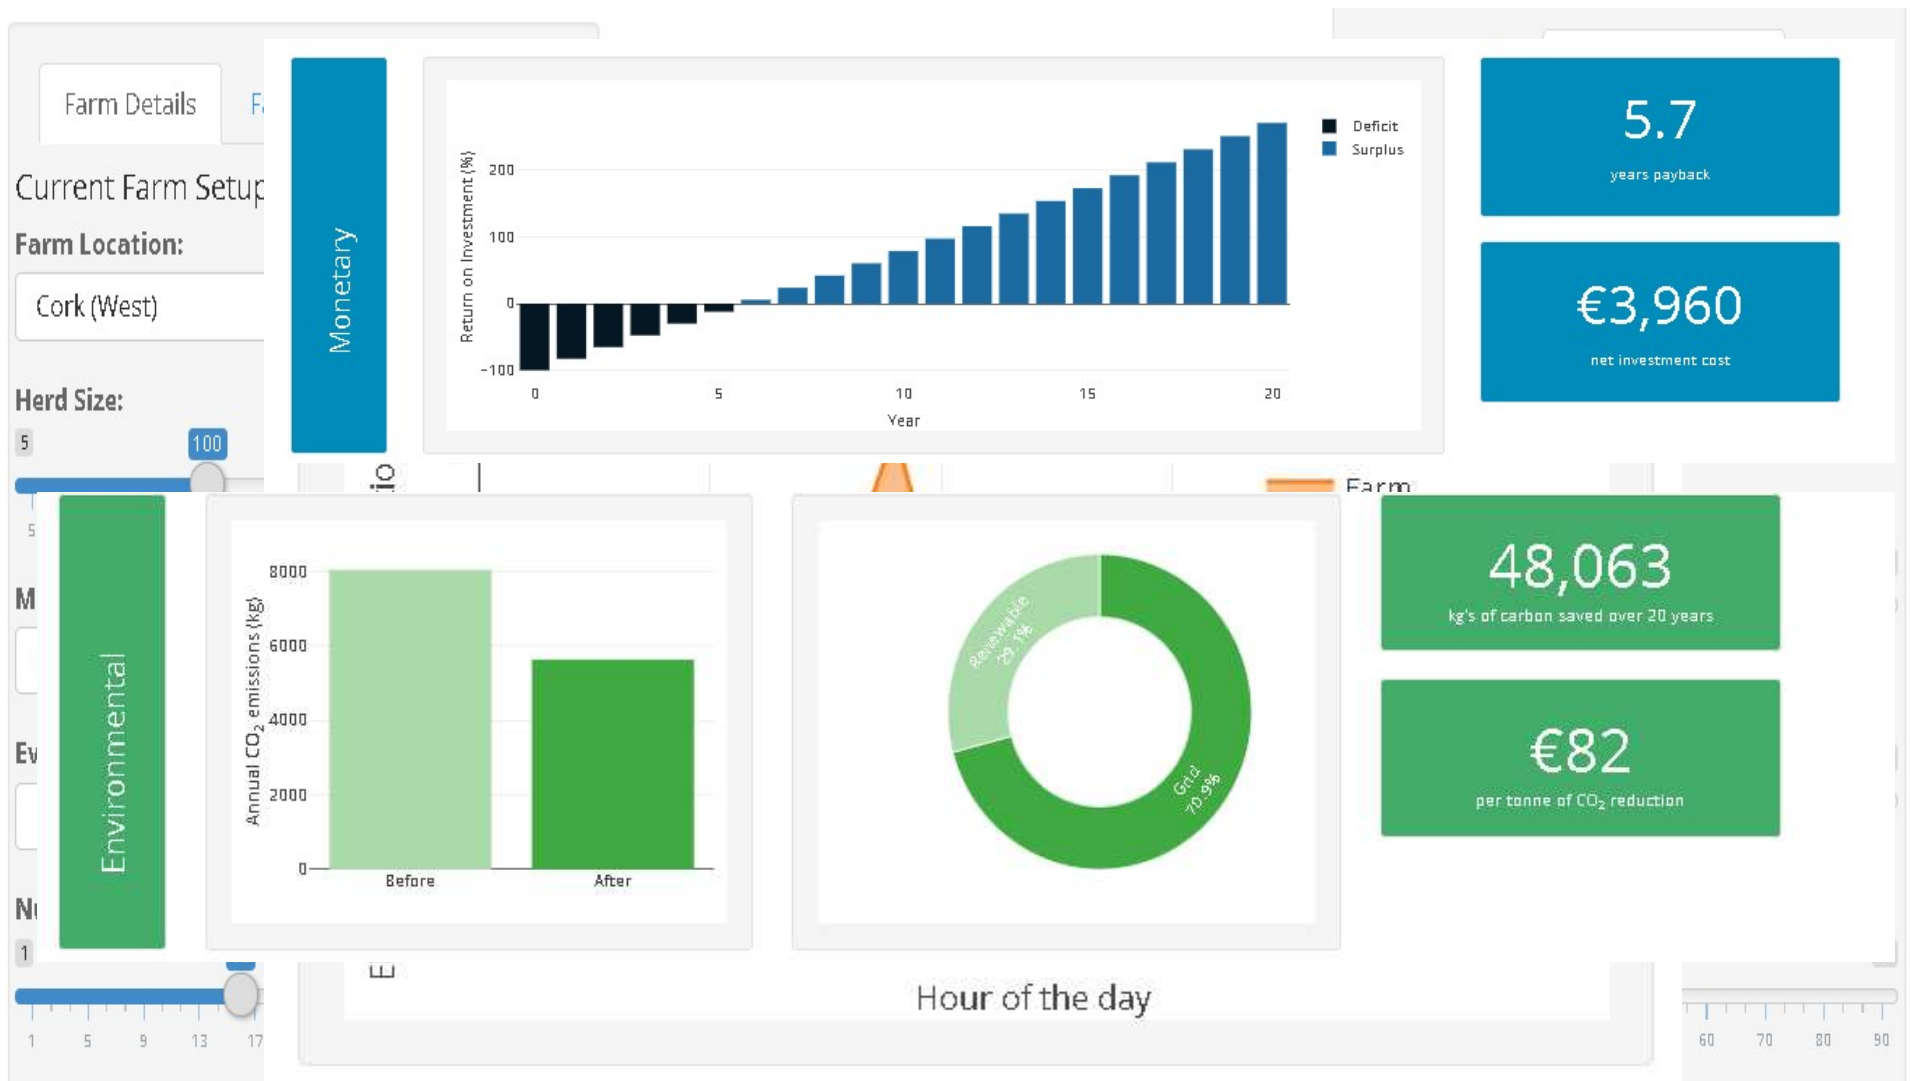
Farm Details

F

Current Farm Setup

Farm Location:

Cork (West)

Herd Size:

5

100

Monetary

Return on Investment (%)

200

100

0

−100

0

5

10

15

20

Year

Deficit

Surplus

5.7

years payback

€3,960

net investment cost

Farm

Environmental

Annual $CO_2$ emissions (kg)

8000

6000

4000

2000

0

Before

After

Renewable 29.1%

Grid 70.9%

48,063

kg's of carbon saved over 20 years

€82

per tonne of $CO_2$ reduction

M

Ev

N

1

1

5

9

13

17

Hour of the day

60

70

80

90